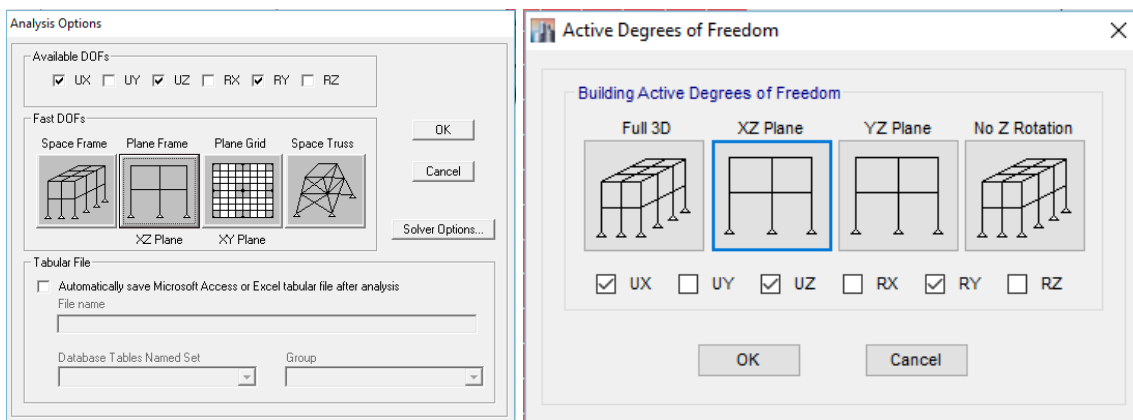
Analysis Options

Available DOFs

☑ UX ☐ UY ☑ UZ ☐ RX ☑ RY ☐ RZ

Fast DOFs

Space Frame

Plane Frame

Plane Grid

Space Truss

XZ Plane

XY Plane

OK

Cancel

Solver Options...

Tabular File

☐ Automatically save Microsoft Access or Excel tabular file after analysis

File name

Database Tables Named Set

Group

Active Degrees of Freedom

Building Active Degrees of Freedom

Full 3D

XZ Plane

YZ Plane

No Z Rotation

☑ UX ☐ UY ☑ UZ ☐ RX ☑ RY ☐ RZ

OK

Cancel